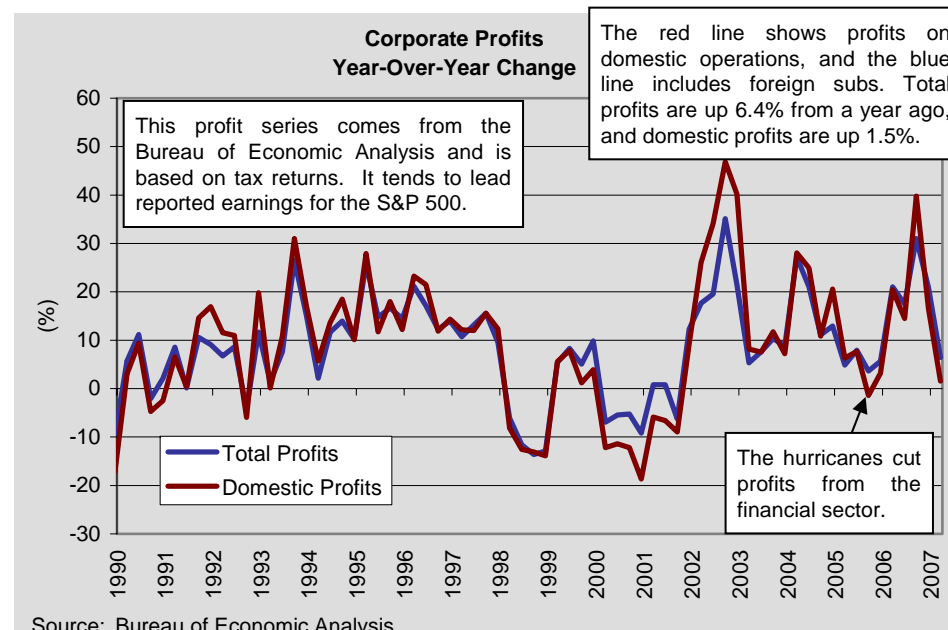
Corporate Profits
Year-Over-Year Change

The red line shows profits on domestic operations, and the blue line includes foreign subs. Total profits are up 6.4% from a year ago, and domestic profits are up 1.5%.

This profit series comes from the Bureau of Economic Analysis and is based on tax returns. It tends to lead reported earnings for the S&P 500.

60
50
40
30
20
10
0
-10
-20
-30

(%)

Total Profits
Domestic Profits

The hurricanes cut profits from the financial sector.

1990 1991 1992 1993 1994 1995 1996 1997 1998 1999 2000 2001 2002 2003 2004 2005 2006 2007

Source: Bureau of Economic Analysis